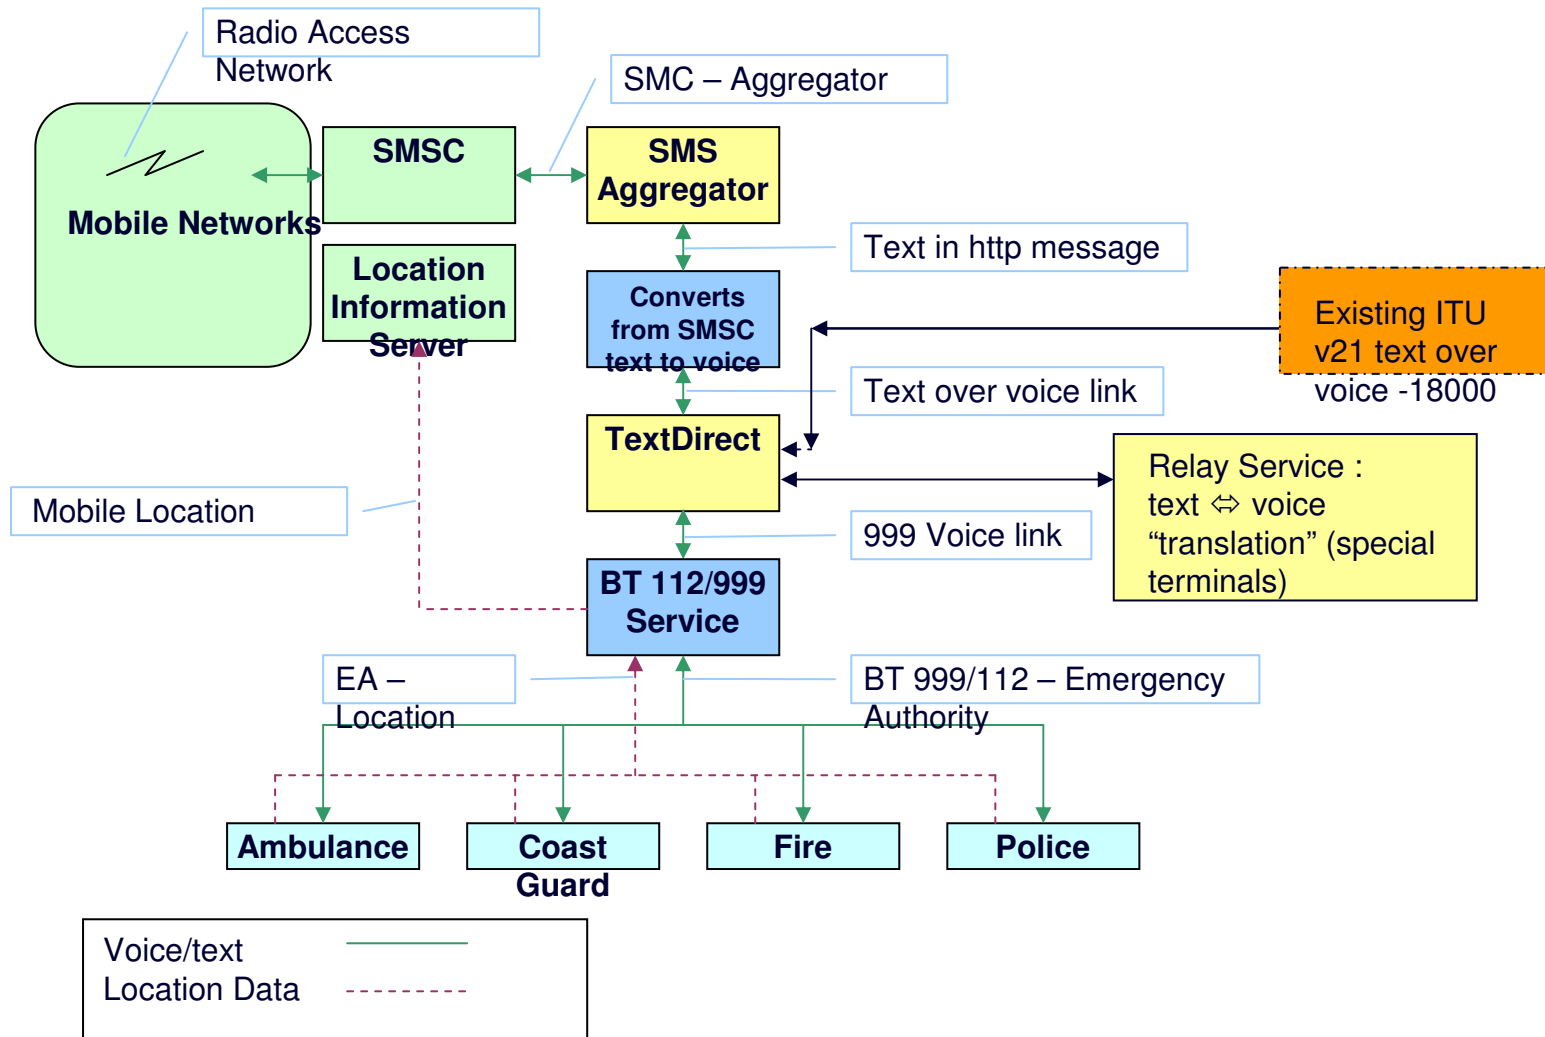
Radio Access Network

SMC – Aggregator

Mobile Networks

SMSC

SMS Aggregator

Location Information Server

Text in http message

Converts from SMSC text to voice

Existing ITU v21 text over voice -18000

Text over voice link

TextDirect

Relay Service : text ⇔ voice "translation" (special terminals)

Mobile Location

999 Voice link

BT 112/999 Service

EA – Location

BT 999/112 – Emergency Authority

Ambulance

Coast Guard

Fire

Police

Voice/text

Location Data